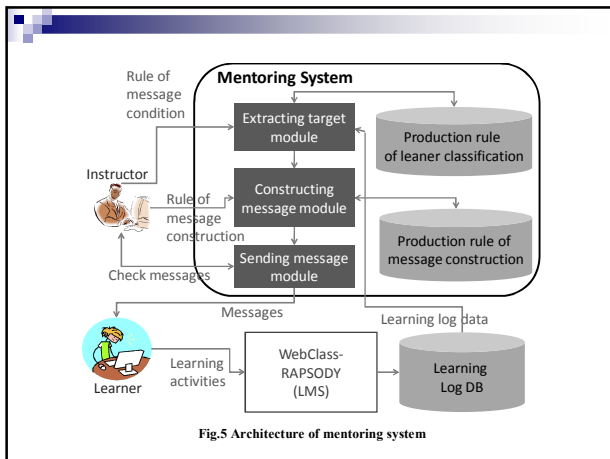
Mentoring System

Rule of message condition

Extracting target module

Production rule of leaner classification

Instructor

Rule of message construction

Constructing message module

Production rule of message construction

Check messages

Sending message module

Messages

Learning log data

Learner

Learning activities

WebClass-RAPSODY (LMS)

Learning Log DB

Fig.5 Architecture of mentoring system